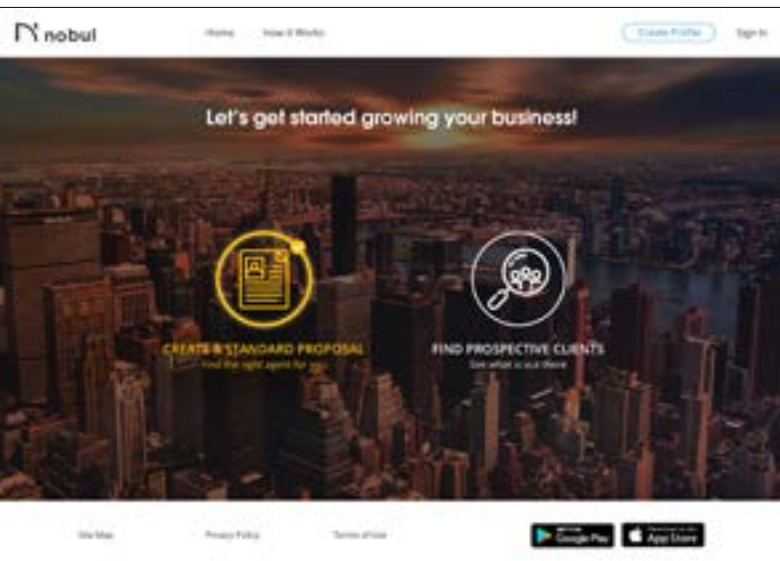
nobul

Home How it Works

Create Profile Sign In

Let's get started growing your business!

CREATE A STANDARD PROPOSAL
Find the right agent for you

FIND PROSPECTIVE CLIENTS
See what is out there

Site Map Privacy Policy Terms of Use

GET IT ON Google Play

Download on the App Store